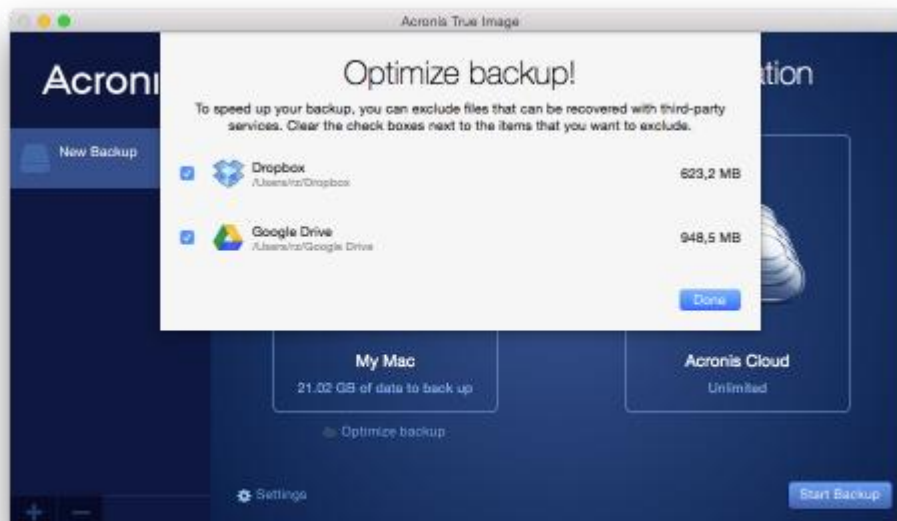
Acronis True Image

Acroni

ation

New Backup

Optimize backup!

To speed up your backup, you can exclude files that can be recovered with third-party services. Clear the check boxes next to the items that you want to exclude.

Dropbox
/Users/rz/Dropbox
623,2 MB

Google Drive
/Users/rz/Google Drive
948,5 MB

Done

My Mac
21.02 GB of data to back up

Optimize backup

Acronis Cloud
Unlimited

Settings

Start Backup

+ —